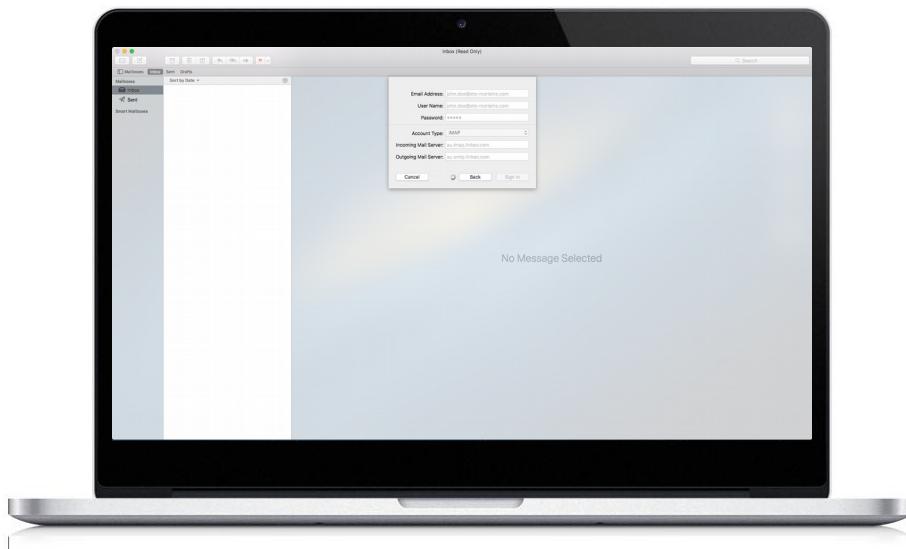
Inbox (Read Only)

Search

Mailboxes Inbox Sent Drafts

Mailboxes

Inbox

Sent

Smart Mailboxes

Sort by Date

Email Address: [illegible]

User Name: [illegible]

Password: •••••

Account Type: IMAP

Incoming Mail Server: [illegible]

Outgoing Mail Server: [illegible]

Cancel

Back

Sign In

No Message Selected